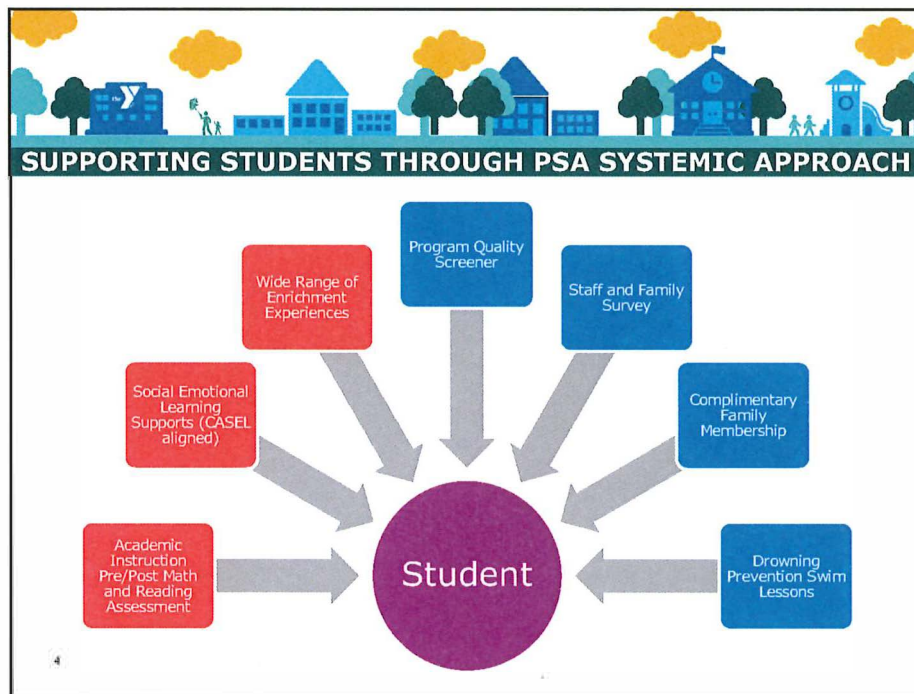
SUPPORTING STUDENTS THROUGH PSA SYSTEMIC APPROACH

Program Quality Screener

Wide Range of Enrichment Experiences

Staff and Family Survey

Social Emotional Learning Supports (CASEL aligned)

Complimentary Family Membership

Academic Instruction Pre/Post Math and Reading Assessment

Student

Drowning Prevention Swim Lessons

4